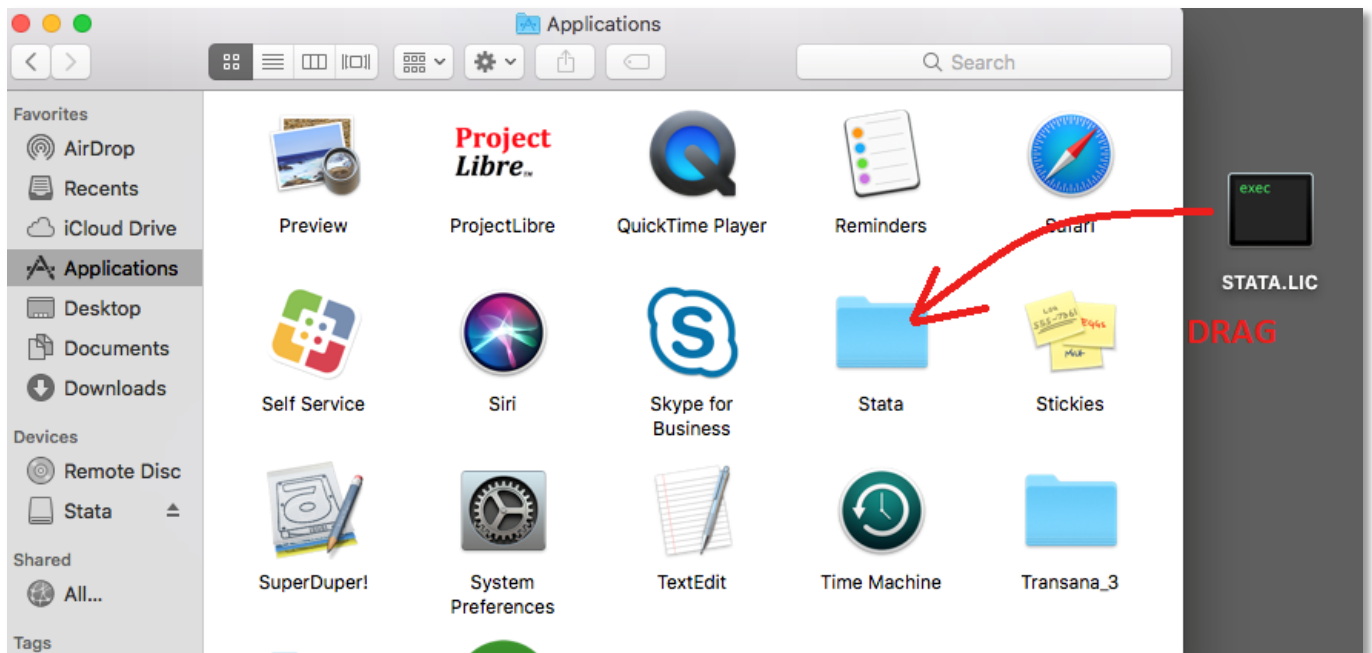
Applications

Search

Favorites
AirDrop
Recents
iCloud Drive
Applications
Desktop
Documents
Downloads

Devices
Remote Disc
Stata

Shared
All...

Tags

Project Libre

Preview
ProjectLibre
QuickTime Player
Reminders
Safari

Self Service
Siri
Skype for Business
Stata
Stickies

SuperDuper!
System Preferences
TextEdit
Time Machine
Transana_3

exec
STATA.LIC

DRAG